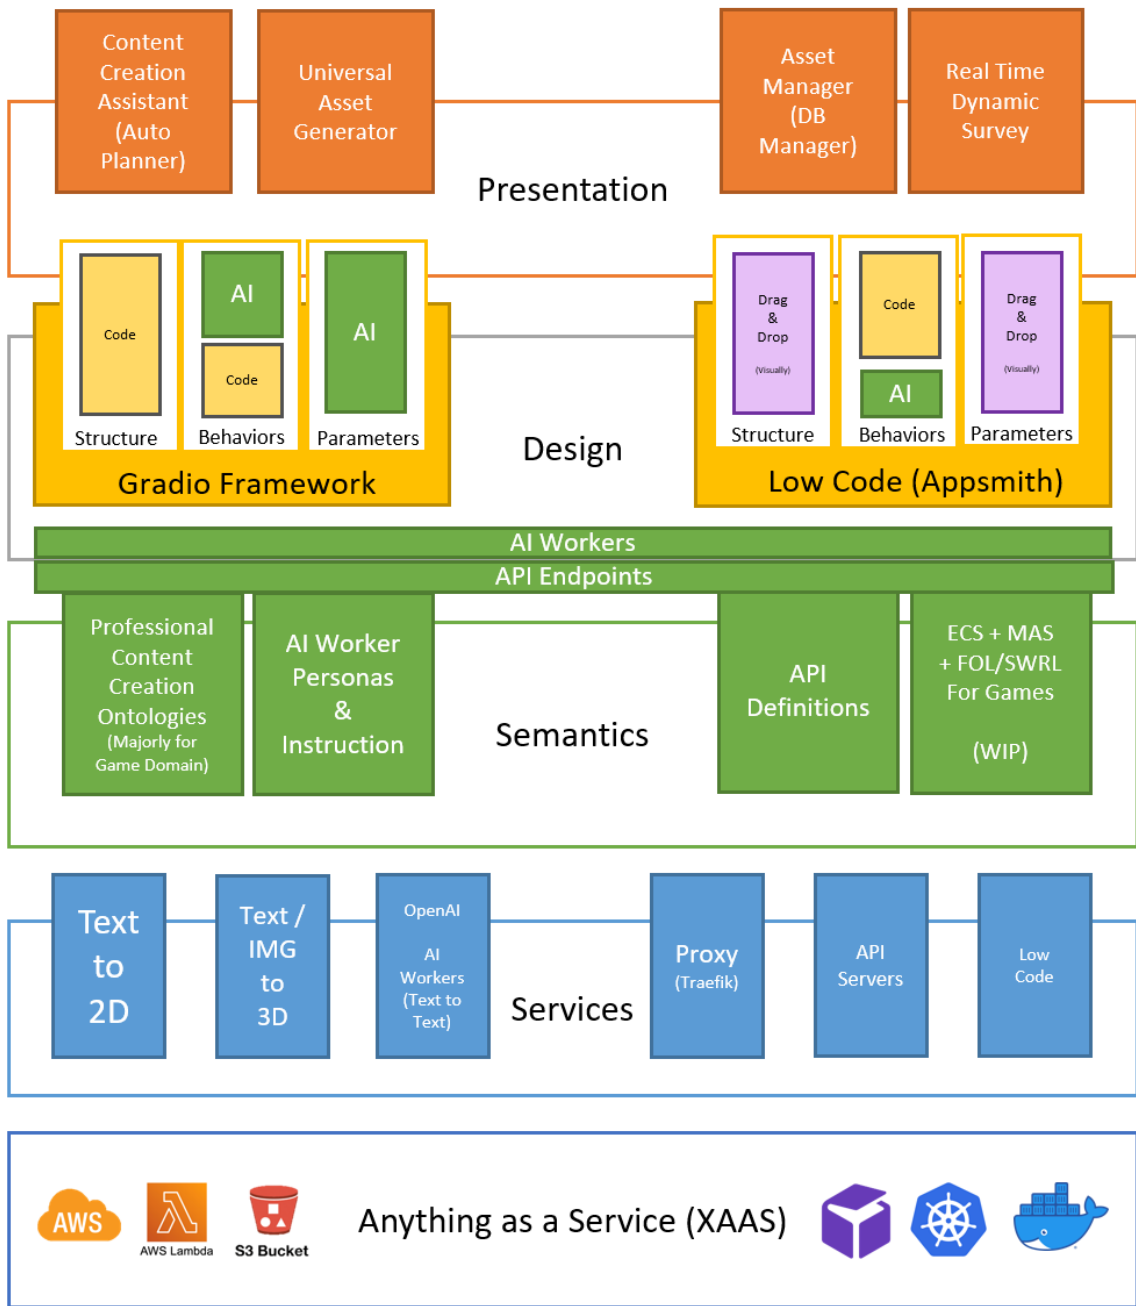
Content Creation Assistant (Auto Planner)

Universal Asset Generator

Asset Manager (DB Manager)

Real Time Dynamic Survey

Presentation

Code

Structure

AI

Code

Behaviors

AI

Parameters

Gradio Framework

Design

Drag & Drop (Visually)

Structure

Code

AI

Behaviors

Drag & Drop (Visually)

Parameters

Low Code (Appsmith)

AI Workers

API Endpoints

Professional Content Creation Ontologies (Majorly for Game Domain)

AI Worker Personas & Instruction

Semantics

API Definitions

ECS + MAS + FOL/SWRL For Games

(WIP)

Text to 2D

Text / IMG to 3D

OpenAI

AI Workers (Text to Text)

Services

Proxy (Traefik)

API Servers

Low Code

AWS

AWS Lambda

S3 Bucket

Anything as a Service (XAAS)